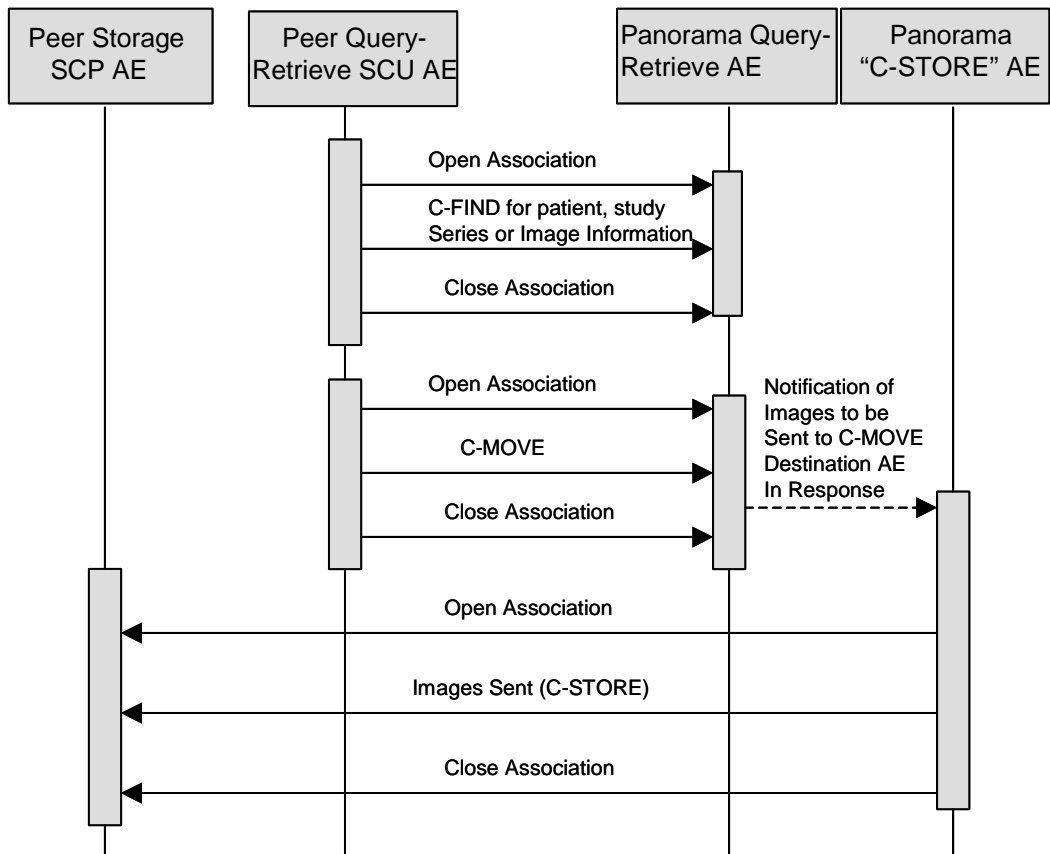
Peer Storage SCP AE

Peer Query-Retrieve SCU AE

Panorama Query-Retrieve AE

Panorama "C-STORE" AE

Open Association

C-FIND for patient, study Series or Image Information

Close Association

Open Association

Notification of Images to be Sent to C-MOVE Destination AE In Response

C-MOVE

Close Association

Open Association

Images Sent (C-STORE)

Close Association